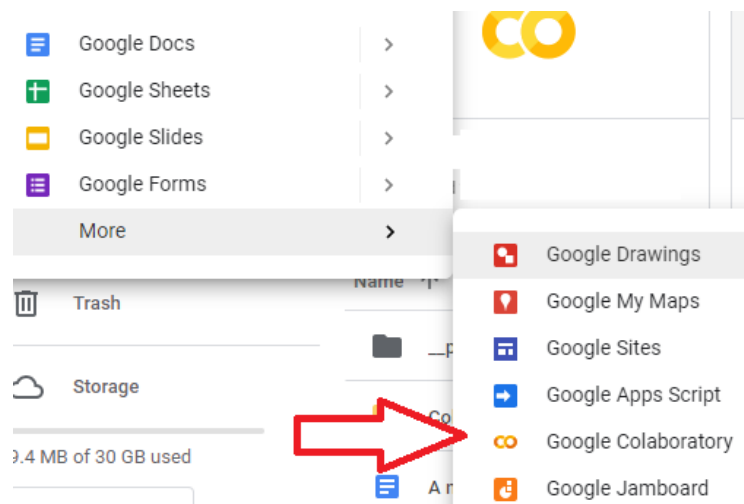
Google Docs
Google Sheets
Google Slides
Google Forms
More

Name

Trash

Storage

9.4 MB of 30 GB used

Google Drawings
Google My Maps
Google Sites
Google Apps Script
Google Colaboratory
Google Jamboard